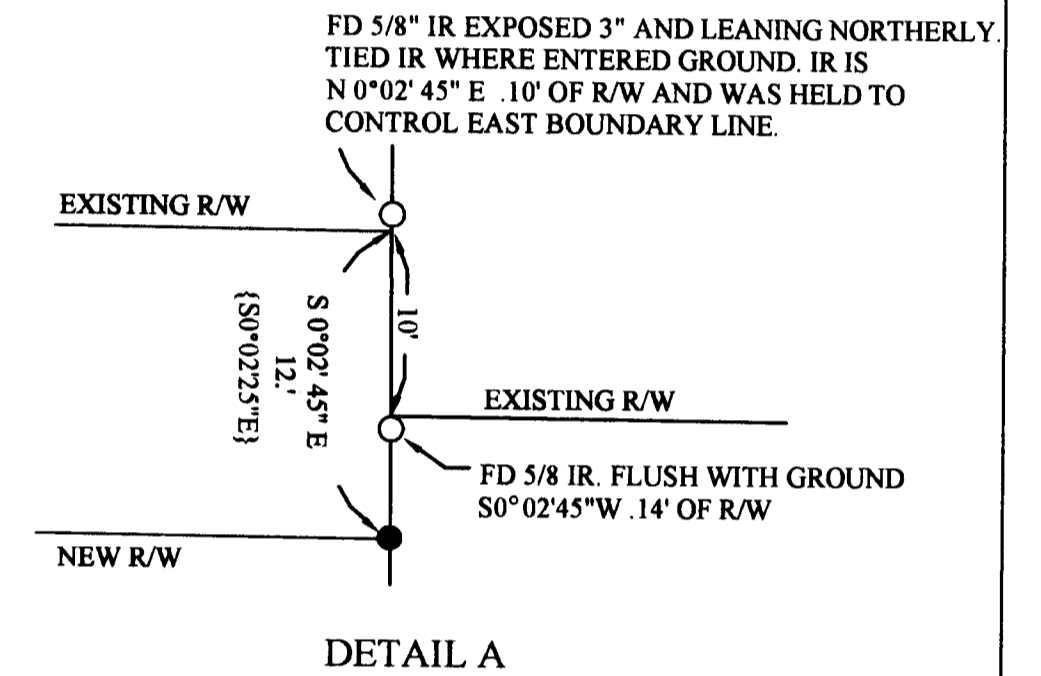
FD 5/8" IR EXPOSED 3" AND LEANING NORTHERLY. TIED IR WHERE ENTERED GROUND. IR IS N 0°02' 45" E .10' OF R/W AND WAS HELD TO CONTROL EAST BOUNDARY LINE.

EXISTING R/W

S 0°02' 45" E
12.'
{S0°02'2.5"E}

10'

EXISTING R/W

FD 5/8 IR. FLUSH WITH GROUND S0° 02'45"W .14' OF R/W

NEW R/W

DETAIL A